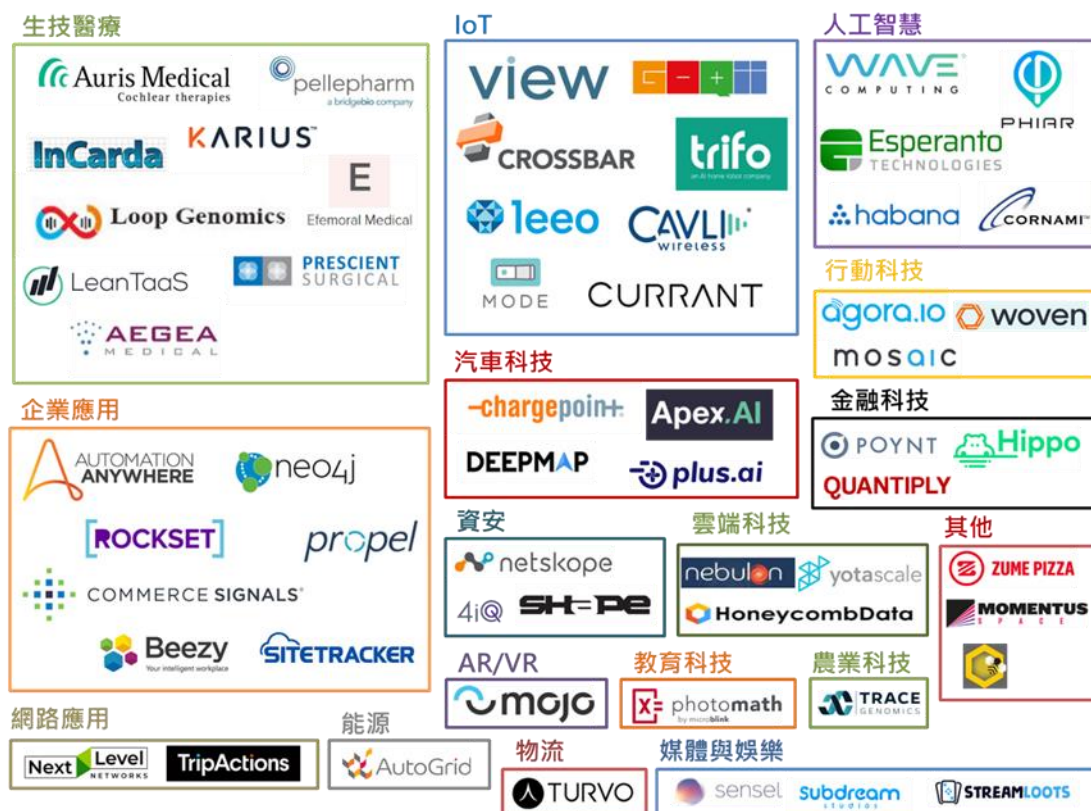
生技醫療

Auris Medical
Cochlear therapies

pellepharm
a bridgebio company

InCarda

KARIUS

E
Efemoral Medical

Loop Genomics

LeanTaaS

PRESCIENT SURGICAL

AEGEA MEDICAL

IoT

view

CROSSBAR

trifo

leeo

CAVLI wireless

MODE

CURRANT

人工智慧

WAVE COMPUTING

PHIAR

Esperanto TECHNOLOGIES

habana

CORNAMI

行動科技

agora.io

woven

mosaic

汽車科技

chargepoint

Apex.AI

DEEPMAP

plus.ai

金融科技

POYNT

Hippo

QUANTIPLY

企業應用

AUTOMATION ANYWHERE

neo4j

ROCKSET

propel

COMMERCE SIGNALS

Beezy
Your intelligent workplace

SITETRACKER

資安

netskope

4iQ

SHAPE

雲端科技

nebulon

yotascale

HoneycombData

其他

ZUME PIZZA

MOMENTUS SPACE

AR/VR

mojo

教育科技

photomath
by microblink

農業科技

TRACE GENOMICS

網路應用

Next Level NETWORKS

TripActions

能源

AutoGrid

物流

TURVO

媒體與娛樂

sensel

subdream studios

STREAMLOOTS